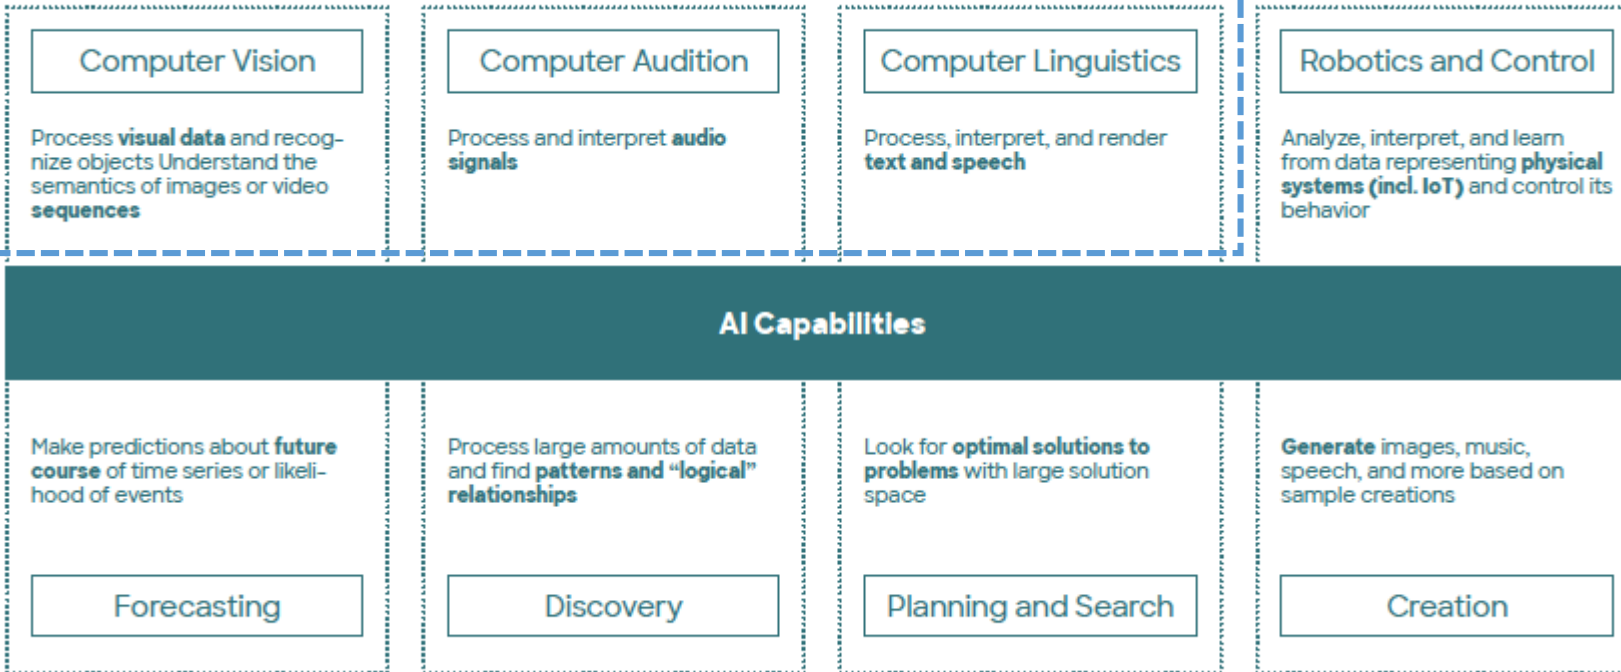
Computer Vision

Process visual data and recognize objects Understand the semantics of images or video sequences

Computer Audition

Process and interpret audio signals

Computer Linguistics

Process, interpret, and render text and speech

Robotics and Control

Analyze, interpret, and learn from data representing physical systems (incl. IoT) and control its behavior

AI Capabilities

Make predictions about future course of time series or likelihood of events

Forecasting

Process large amounts of data and find patterns and "logical" relationships

Discovery

Look for optimal solutions to problems with large solution space

Planning and Search

Generate images, music, speech, and more based on sample creations

Creation